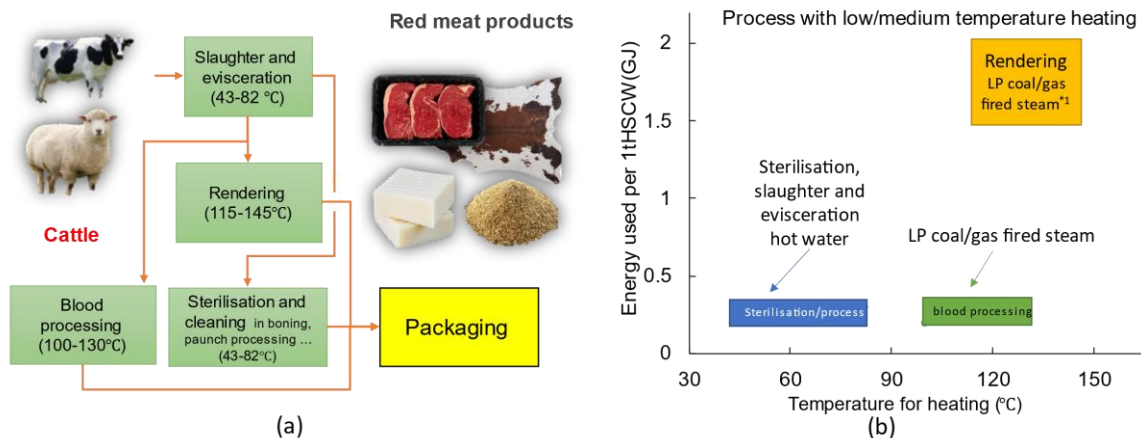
Red meat products

Slaughter and evisceration (43-82 ℃)

Rendering (115-145℃)

Cattle

Blood processing (100-130℃)

Sterilisation and cleaning in boning, paunch processing … (43-82℃)

Packaging

(a)

Process with low/medium temperature heating

Rendering
LP coal/gas fired steam$^{*1}$

Sterilisation, slaughter and evisceration hot water

LP coal/gas fired steam

Sterilisation/process

blood processing

Energy used per 1tHSCW(GJ)

2
1.5
1
0.5
0

30
60
90
120
150

Temperature for heating (℃)

(b)